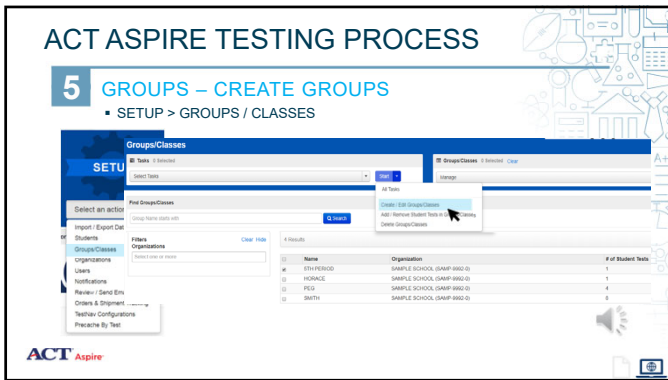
ACT ASPIRE TESTING PROCESS

5 GROUPS – CREATE GROUPS

▪ SETUP > GROUPS / CLASSES

SETU

Select an actio

Import / Export Dat
Students
Groups/Classes
Organizations
Users
Notifications
Review / Send Em
Orders & Shipment
TestNav Configurations
Precache By Test

Groups/Classes

Tasks 0 Selected

Select Tasks

Start

Groups/Classes 0 Selected Clear

Manage

All Tasks

Create / Edit Groups/Classes
Add / Remove Student Tests in Groups/Classes
Delete Groups/Classes

Find Groups/Classes

Group Name starts with

Search

Filters
Organizations

Clear Hide

Select one or more

4 Results

| | Name | Organization | # of Student Tests |
|---|---|---|---|
| | 5TH PERIOD | SAMPLE SCHOOL (SAMP-9992-0) | 1 |
| | HORACE | SAMPLE SCHOOL (SAMP-9992-0) | 1 |
| | PEG | SAMPLE SCHOOL (SAMP-9992-0) | 4 |
| | SMITH | SAMPLE SCHOOL (SAMP-9992-0) | 5 |

ACT Aspire